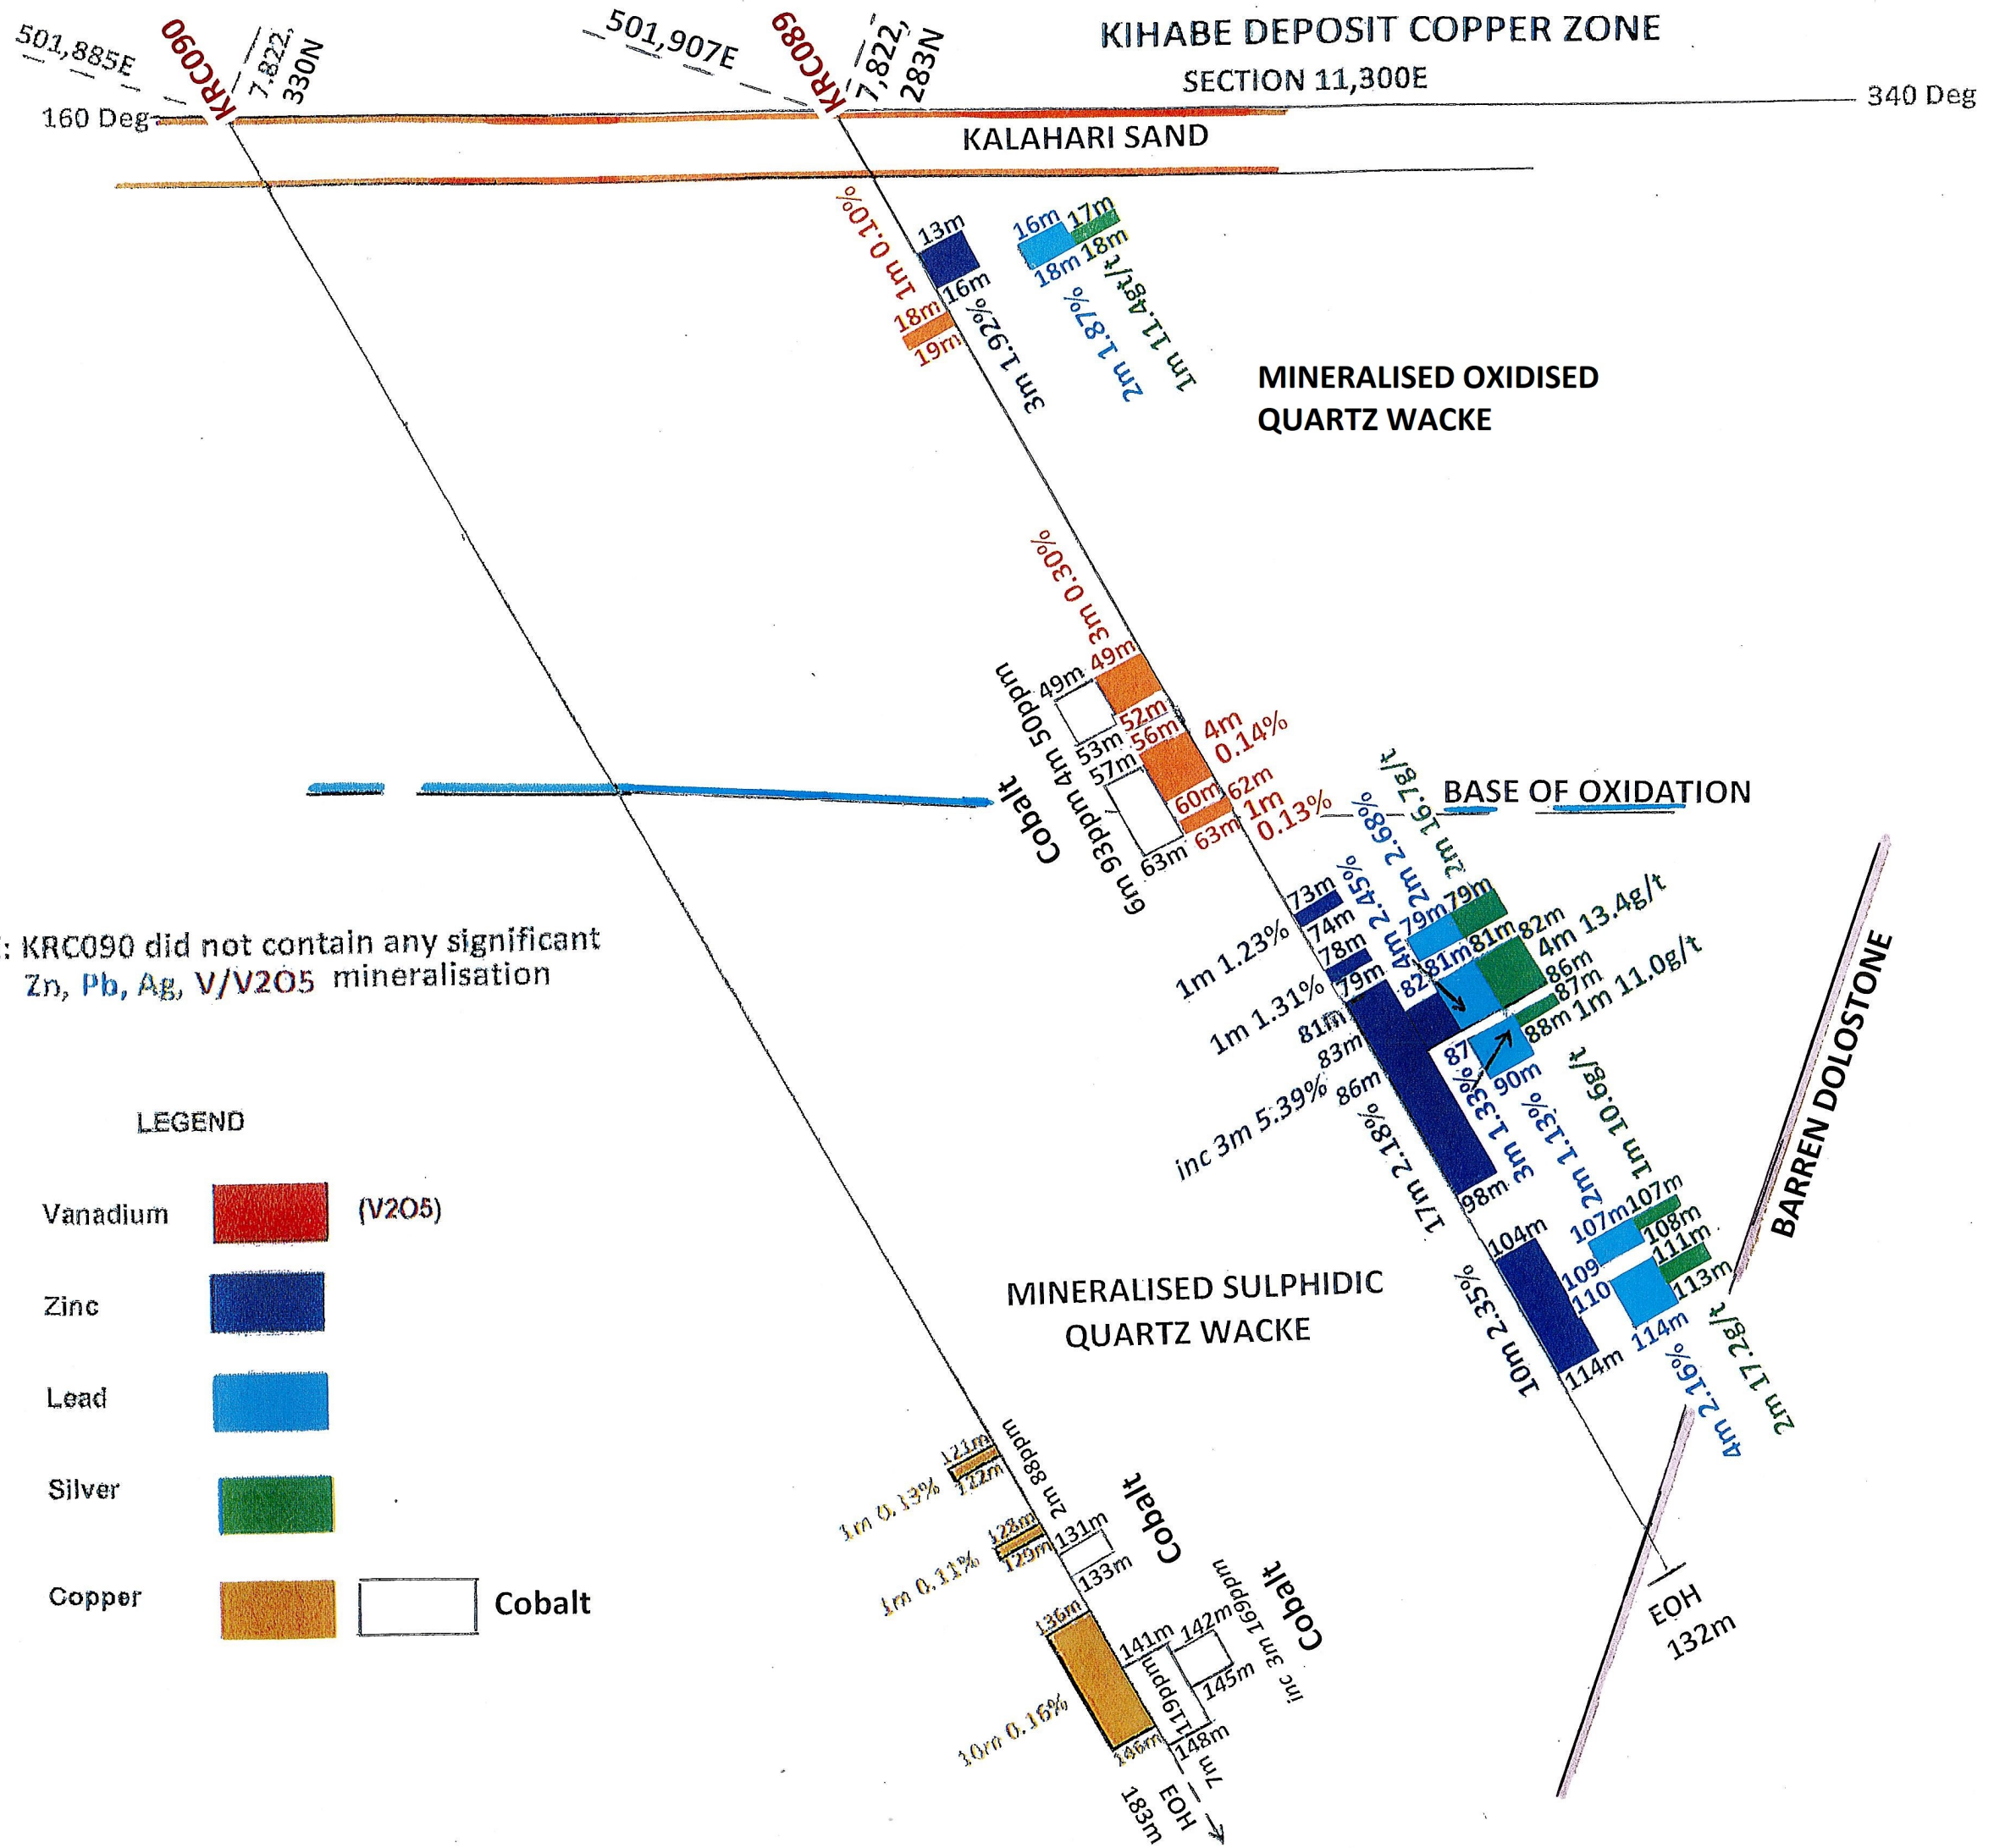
501,885E
KRC090
7,822,330N
501,907E
KRC089
7,822,283N
KIHABE DEPOSIT COPPER ZONE
SECTION 11,300E
160 Deg
340 Deg
KALAHARI SAND

1m 0.10%
13m
16m
18m
19m
3m 1.92%
16m
17m
18m
18m
2m 1.87%
1m 11.4gt/t

MINERALISED OXIDISED QUARTZ WACKE

3m 0.30%
49m
49m
52m
53m
56m
57m
60m
62m
63m
63m
4m 0.14%
1m 0.13%
6m 93ppm 4m 50ppm
Cobalt

BASE OF OXIDATION

: KRC090 did not contain any significant Zn, Pb, Ag, V/V2O5 mineralisation

73m
74m
78m
79m
81m
83m
86m
98m
1m 1.23%
1m 1.31%
inc 3m 5.39%
17m 2.18%
4m 2.45%
2m 2.68%
2m 16.7g/t
79m
79m
81m
81m
82
82m
86m
87m
88m
87
90m
4m 13.4g/t
1m 11.0g/t
3m 1.33%
2m 1.13%
1m 10.6g/t
104m
114m
10m 2.35%
107m
107m
108m
109
110
111m
113m
114m
4m 2.16%
2m 17.2g/t
BARREN DOLOSTONE
EOH 132m

LEGEND
Vanadium (V2O5)
Zinc
Lead
Silver
Copper
Cobalt

MINERALISED SULPHIDIC QUARTZ WACKE

121m
122m
1m 0.13%
2m 88ppm
128m
129m
1m 0.11%
131m
133m
Cobalt
136m
146m
10m 0.16%
141m
148m
7m 119ppm
142m
145m
inc 3m 169ppm
Cobalt
EOH 183m